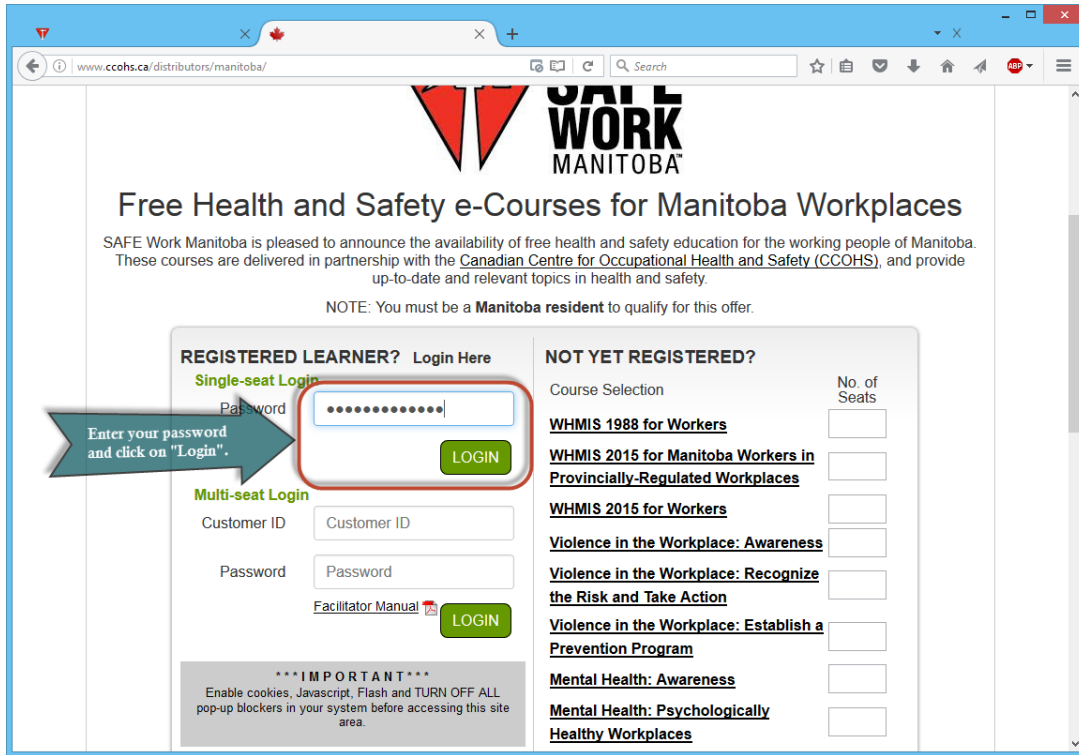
www.ccohs.ca/distributors/manitoba/

Search

SAFE WORK MANITOBA™

Free Health and Safety e-Courses for Manitoba Workplaces

SAFE Work Manitoba is pleased to announce the availability of free health and safety education for the working people of Manitoba. These courses are delivered in partnership with the Canadian Centre for Occupational Health and Safety (CCOHS), and provide up-to-date and relevant topics in health and safety.

NOTE: You must be a **Manitoba resident** to qualify for this offer.

REGISTERED LEARNER? Login Here

Single-seat Login

Password

LOGIN

Enter your password and click on "Login".

Multi-seat Login

Customer ID

Customer ID

Password

Password

Facilitator Manual

LOGIN

\*\*\*IMPORTANT\*\*\*
Enable cookies, Javascript, Flash and TURN OFF ALL pop-up blockers in your system before accessing this site area.

NOT YET REGISTERED?

Course Selection

No. of Seats

WHMIS 1988 for Workers

WHMIS 2015 for Manitoba Workers in Provincially-Regulated Workplaces

WHMIS 2015 for Workers

Violence in the Workplace: Awareness

Violence in the Workplace: Recognize the Risk and Take Action

Violence in the Workplace: Establish a Prevention Program

Mental Health: Awareness

Mental Health: Psychologically Healthy Workplaces